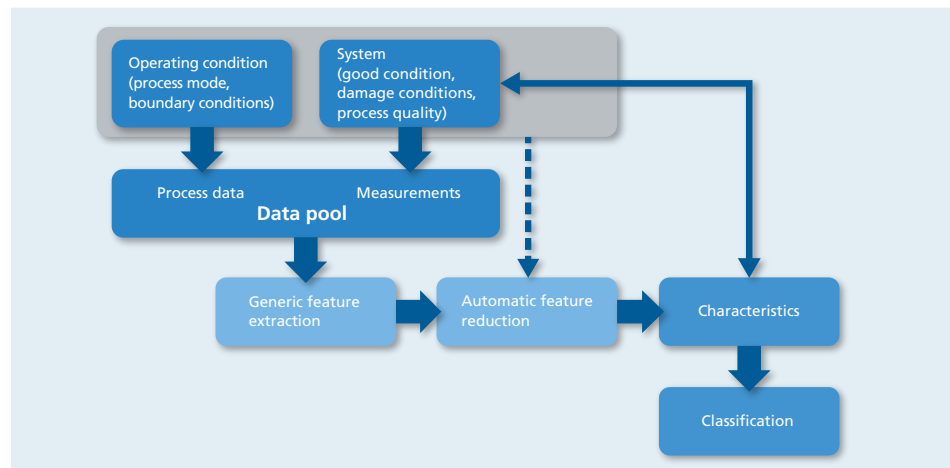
Operating condition (process mode, boundary conditions)

System (good condition, damage conditions, process quality)

Process data

Measurements

Data pool

Generic feature extraction

Automatic feature reduction

Characteristics

Classification